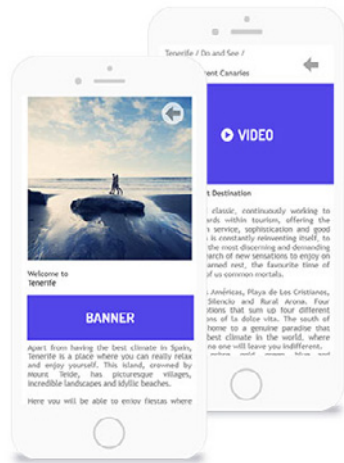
Tenerife / Do and See /
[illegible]ent Canaries

VIDEO

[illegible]t Destination

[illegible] classic, continuously working to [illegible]ards within tourism, offering the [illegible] service, sophistication and good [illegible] is constantly reinventing itself, to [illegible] the most discerning and demanding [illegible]earch of new sensations to enjoy on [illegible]rned rest, the favourite time of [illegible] of us common mortals.

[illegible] Américas, Playa de Los Cristianos, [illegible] Silencio and Rural Arona. Four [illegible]tions that sum up four different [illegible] of la dolce vita. The south of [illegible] home to a genuine paradise that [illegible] best climate in the world, where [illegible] will leave you indifferent. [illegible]

Welcome to
Tenerife

BANNER

Apart from having the best climate in Spain, Tenerife is a place where you can really relax and enjoy yourself. This island, crowned by Mount Teide, has picturesque villages, incredible landscapes and idyllic beaches.

Here you will be able to enjoy fiestas where